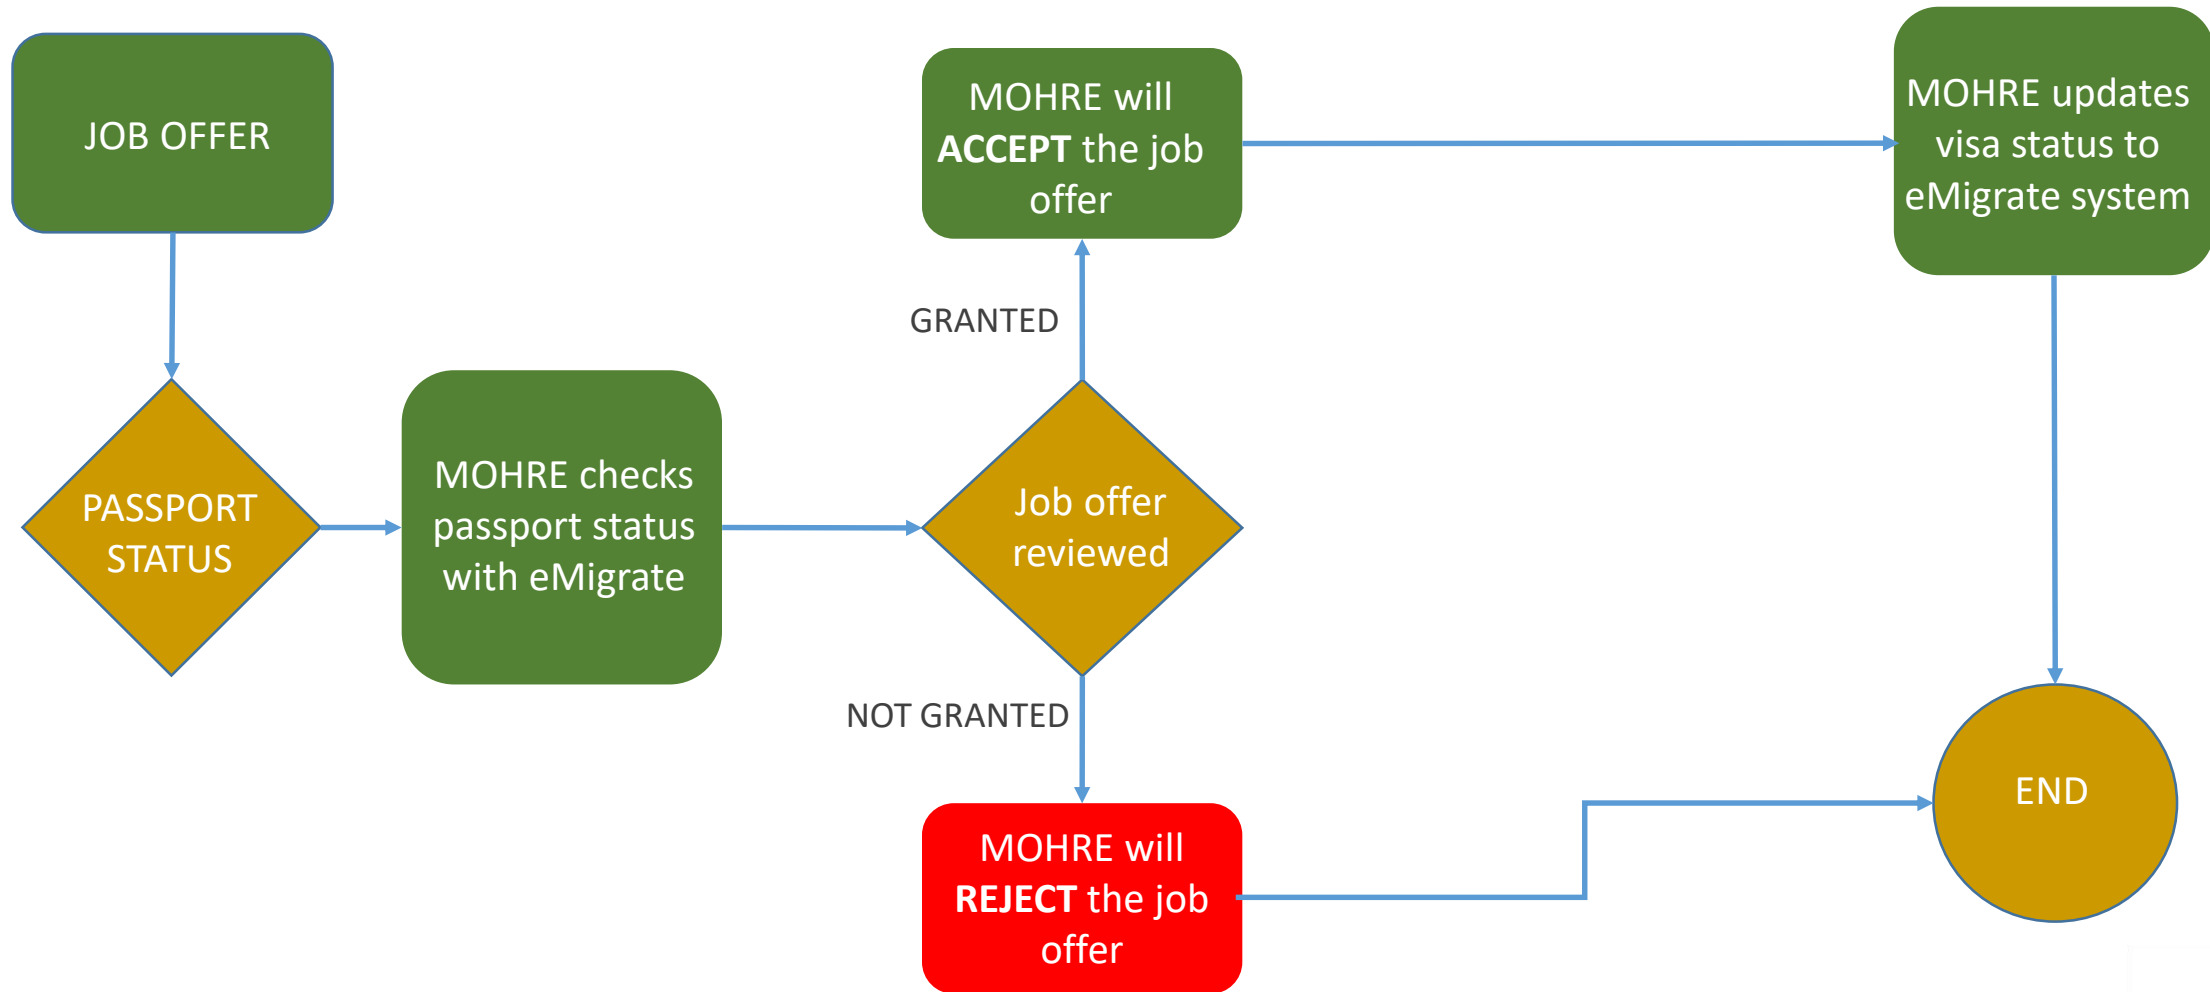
JOB OFFER

PASSPORT STATUS

MOHRE checks passport status with eMigrate

Job offer reviewed

GRANTED

MOHRE will **ACCEPT** the job offer

MOHRE updates visa status to eMigrate system

NOT GRANTED

MOHRE will **REJECT** the job offer

END